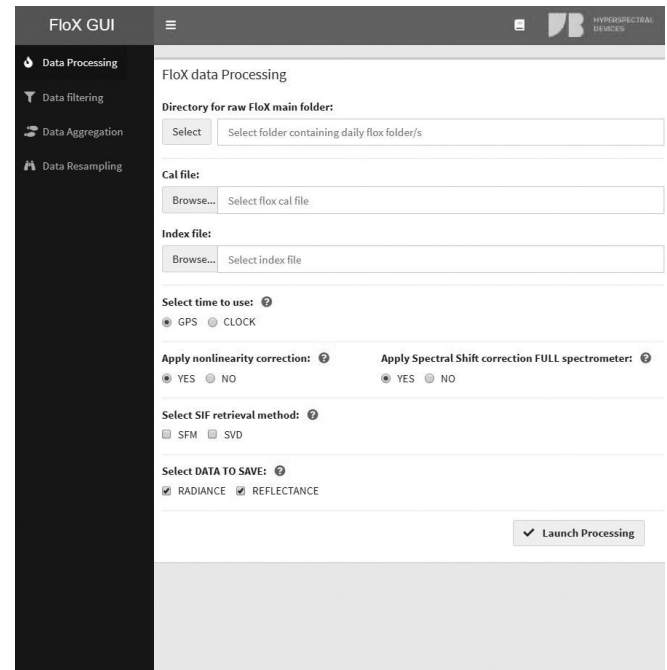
FloX GUI

HYPERSPECTRAL DEVICES

Data Processing
Data filtering
Data Aggregation
Data Resampling

FloX data Processing

Directory for raw FloX main folder:

Select | Select folder containing daily flox folder/s

Cal file:

Browse... | Select flox cal file

Index file:

Browse... | Select index file

Select time to use:
GPS CLOCK

Apply nonlinearity correction:
YES NO

Apply Spectral Shift correction FULL spectrometer:
YES NO

Select SIF retrieval method:
SFM SVD

Select DATA TO SAVE:
RADIANCE REFLECTANCE

Launch Processing